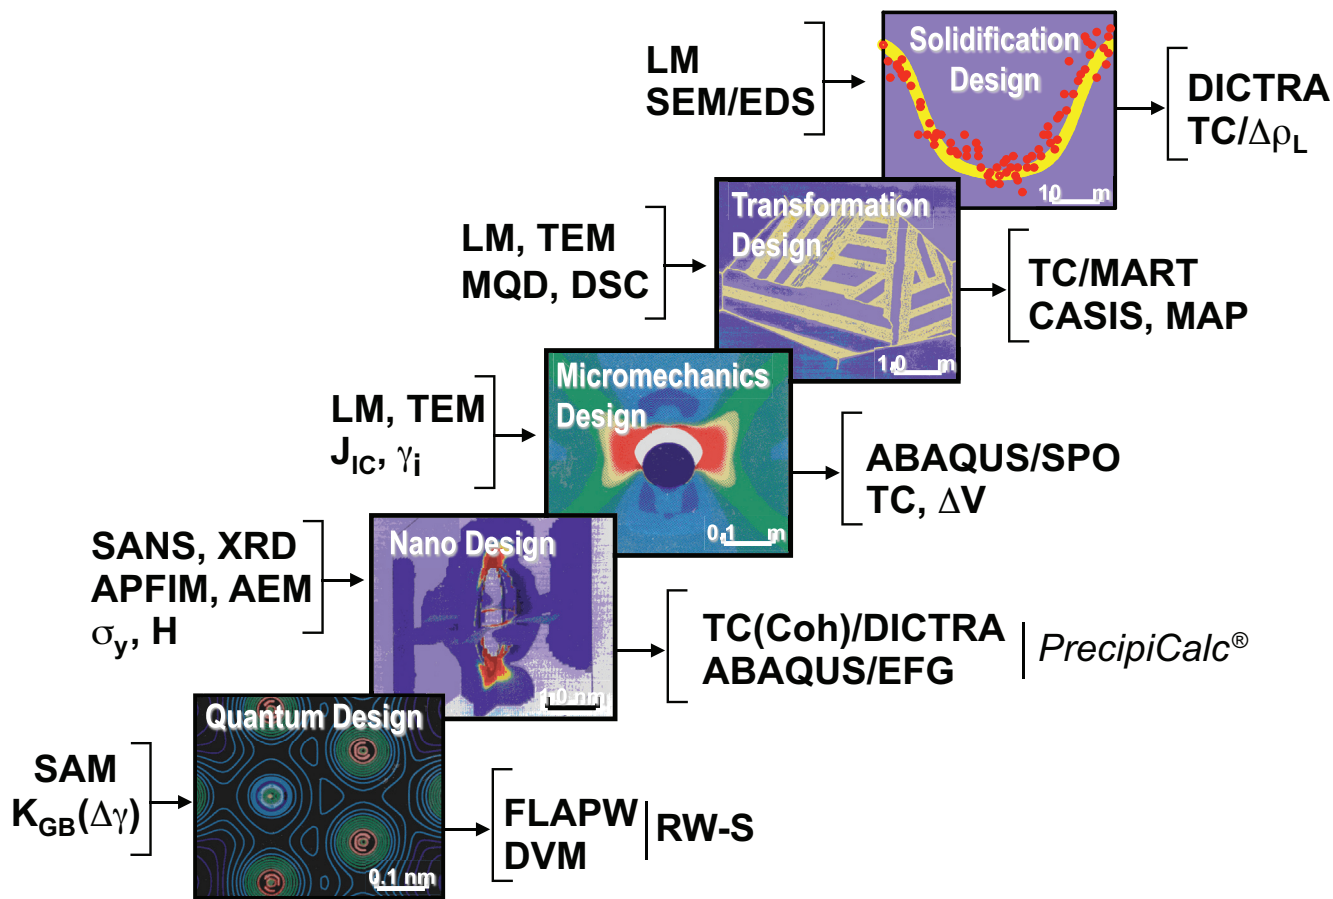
LM
SEM/EDS

Solidification Design

10 m

DICTRA
TC/$\Delta\rho_L$

LM, TEM
MQD, DSC

Transformation Design

1.0 m

TC/MART
CASIS, MAP

LM, TEM
$J_{IC}$, $\gamma_i$

Micromechanics Design

0.1 m

ABAQUS/SPO
TC, $\Delta$V

SANS, XRD
APFIM, AEM
$\sigma_y$, H

Nano Design

1.0 nm

TC(Coh)/DICTRA
ABAQUS/EFG

PrecipiCalc®

SAM
$K_{GB}(\Delta\gamma)$

Quantum Design

0.1 nm

FLAPW
DVM

RW-S